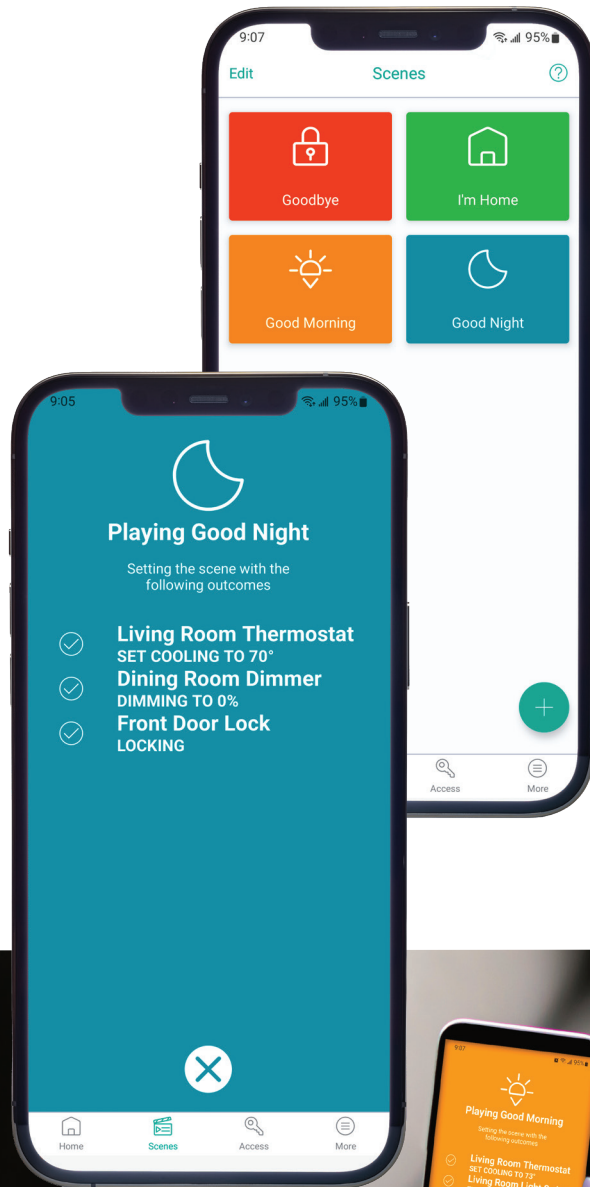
9:07

95%

Edit

Scenes

Goodbye

I'm Home

Good Morning

Good Night

Access

More

9:05

95%

Playing Good Night

Setting the scene with the following outcomes

Living Room Thermostat
SET COOLING TO 70°

Dining Room Dimmer
DIMMING TO 0%

Front Door Lock
LOCKING

Home

Scenes

Access

More

9:07

Playing Good Morning

Setting the scene with the following outcomes

Living Room Thermostat
SET COOLING TO 73°

Living Room Ligh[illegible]